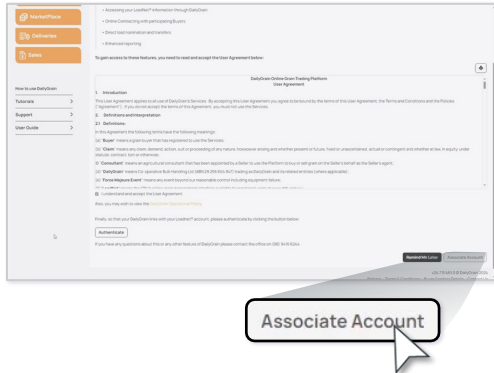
MarketPlace
Deliveries
Sales

How to use DailyGrain
Tutorials >
Support >
User Guide >

• Accessing your LoadNet® information through DailyGrain
• Online Contracting with participating Buyers
• Direct load nomination and transfers
• Enhanced reporting

To gain access to these features, you need to read and accept the User Agreement below:

DailyGrain Online Grain Trading Platform
User Agreement

1. Introduction

This User Agreement applies to all use of DailyGrain's Services. By accepting this User Agreement you agree to be bound by the terms of this User Agreement, the Terms and Conditions and the Policies ("Agreement"). If you do not accept the terms of this Agreement, you must not use the Services.

2. Definitions and Interpretation

2.1 Definitions

In this Agreement the following terms have the following meanings:

(a) "Buyer" means a grain buyer that has registered to use the Services.

(b) "Claim" means any claim, demand, action, suit or proceeding of any nature, however arising and whether present or future, fixed or unascertained, actual or contingent and whether at law, in equity, under statute, contract, tort or otherwise.

(c) "Consultant" means an agricultural consultant that has been appointed by a Seller to use the Platform to buy or sell grain on the Seller's behalf as the Seller's agent.

(d) "DailyGrain" means Co-operative Bulk Handling Ltd (ABN 29 256 604 947) trading as DailyGrain and its related entities (where applicable).

(e) "Force Majeure Event" means any event beyond our reasonable control including equipment failure,

I understand and accept the User Agreement

Also, you may wish to view the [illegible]

Finally, so that your DailyGrain links with your LoadNet® account, please authenticate by clicking the button below.

Authenticate

If you have any questions about this or any other feature of DailyGrain please contact the office on (08) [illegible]

Remind Me Later
Associate Account

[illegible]

Associate Account